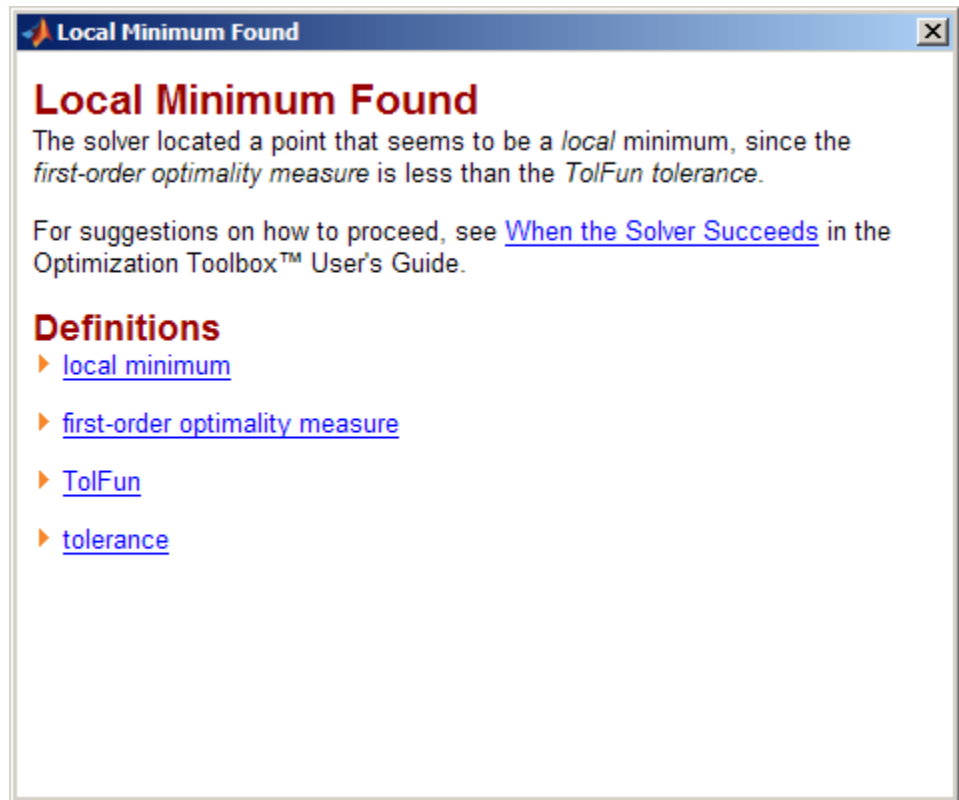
Local Minimum Found

Local Minimum Found

The solver located a point that seems to be a local minimum, since the first-order optimality measure is less than the TolFun tolerance.

For suggestions on how to proceed, see When the Solver Succeeds in the Optimization Toolbox™ User's Guide.

Definitions

local minimum

first-order optimality measure

TolFun

tolerance